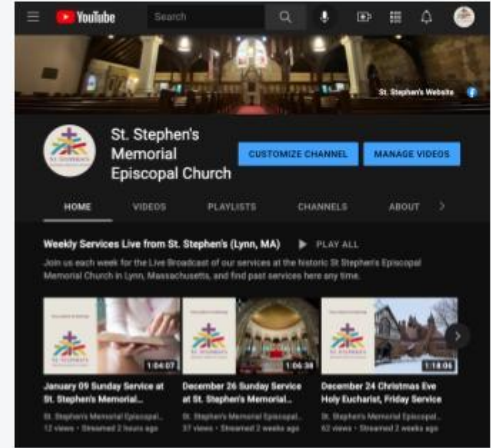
YouTube
Search

St. Stephen's Website

St. Stephen's Memorial Episcopal Church

CUSTOMIZE CHANNEL
MANAGE VIDEOS

HOME
VIDEOS
PLAYLISTS
CHANNELS
ABOUT

Weekly Services Live from St. Stephen's (Lynn, MA)
PLAY ALL

Join us each week for the Live Broadcast of our services at the historic St Stephen's Episcopal Memorial Church in Lynn, Massachusetts, and find past services here any time.

1:04:07
January 09 Sunday Service at St. Stephen's Memorial...
St. Stephen's Memorial Episcopal...
12 views • Streamed 2 hours ago

1:06:38
December 26 Sunday Service at St. Stephen's Memorial...
St. Stephen's Memorial Episcopal...
37 views • Streamed 2 weeks ago

1:18:06
December 24 Christmas Eve Holy Eucharist, Friday Service
St. Stephen's Memorial Episcopal...
62 views • Streamed 2 weeks ago